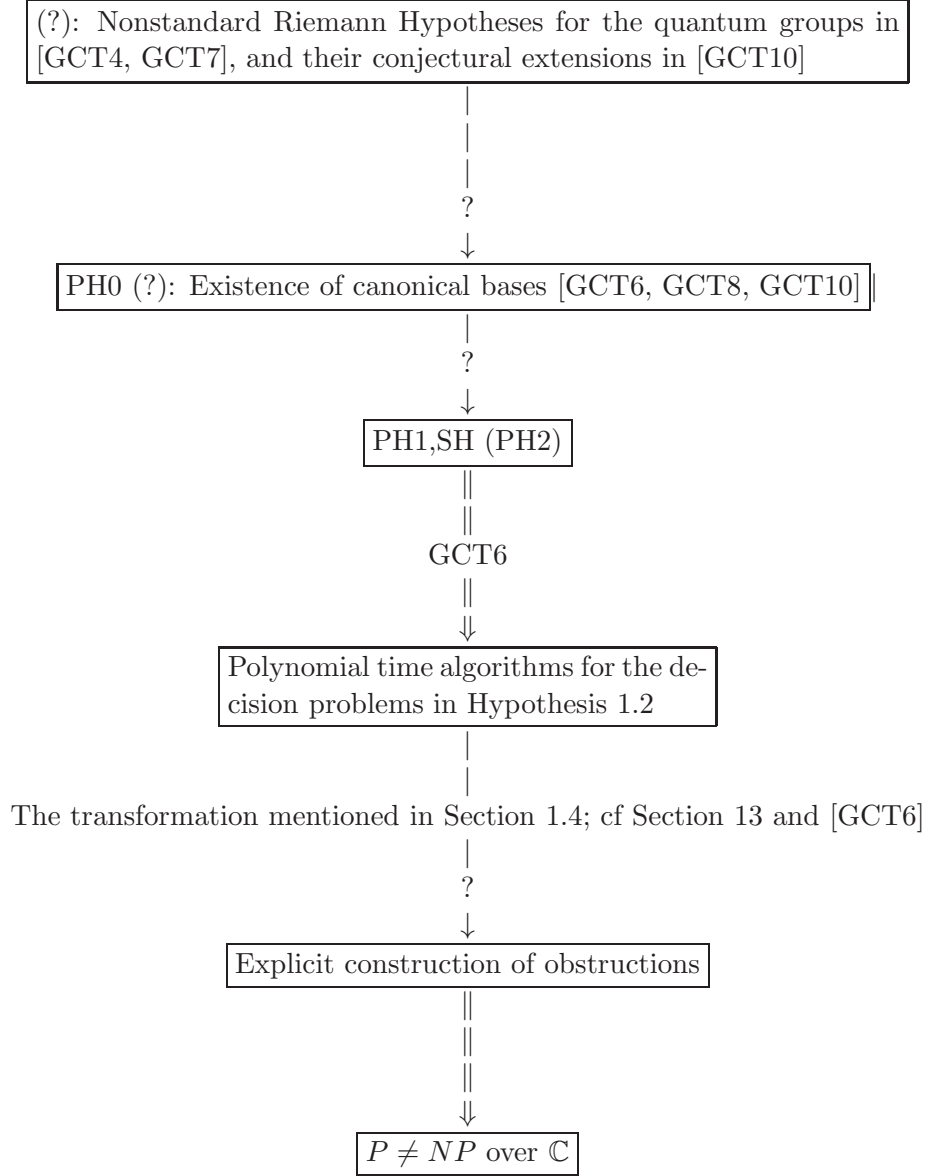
(?): Nonstandard Riemann Hypotheses for the quantum groups in [GCT4, GCT7], and their conjectural extensions in [GCT10]

?

PH0 (?): Existence of canonical bases [GCT6, GCT8, GCT10]

?

PH1,SH (PH2)

GCT6

Polynomial time algorithms for the decision problems in Hypothesis 1.2

The transformation mentioned in Section 1.4; cf Section 13 and [GCT6]

?

Explicit construction of obstructions

$P \neq NP$ over $\mathbb{C}$